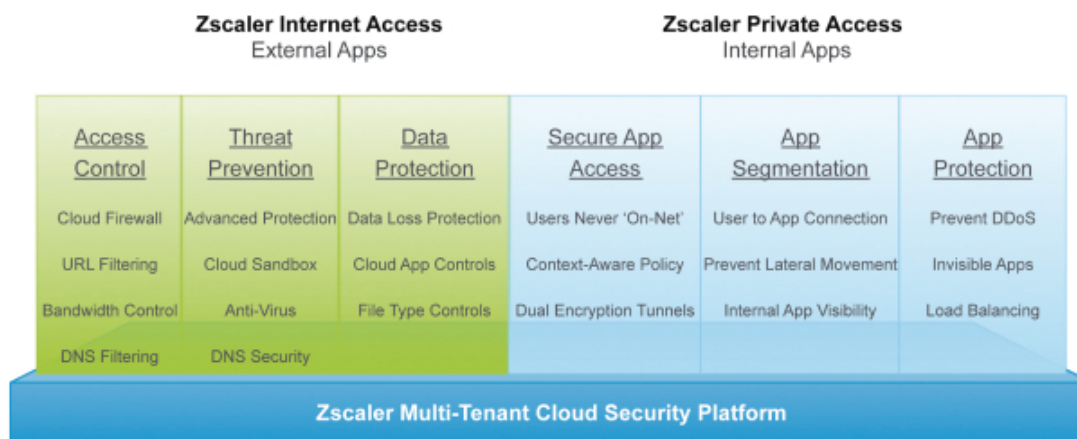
Zscaler Internet Access
External Apps

Zscaler Private Access
Internal Apps

Access Control
Cloud Firewall
URL Filtering
Bandwidth Control
DNS Filtering

Threat Prevention
Advanced Protection
Cloud Sandbox
Anti-Virus
DNS Security

Data Protection
Data Loss Protection
Cloud App Controls
File Type Controls

Secure App Access
Users Never 'On-Net'
Context-Aware Policy
Dual Encryption Tunnels

App Segmentation
User to App Connection
Prevent Lateral Movement
Internal App Visibility

App Protection
Prevent DDoS
Invisible Apps
Load Balancing

Zscaler Multi-Tenant Cloud Security Platform